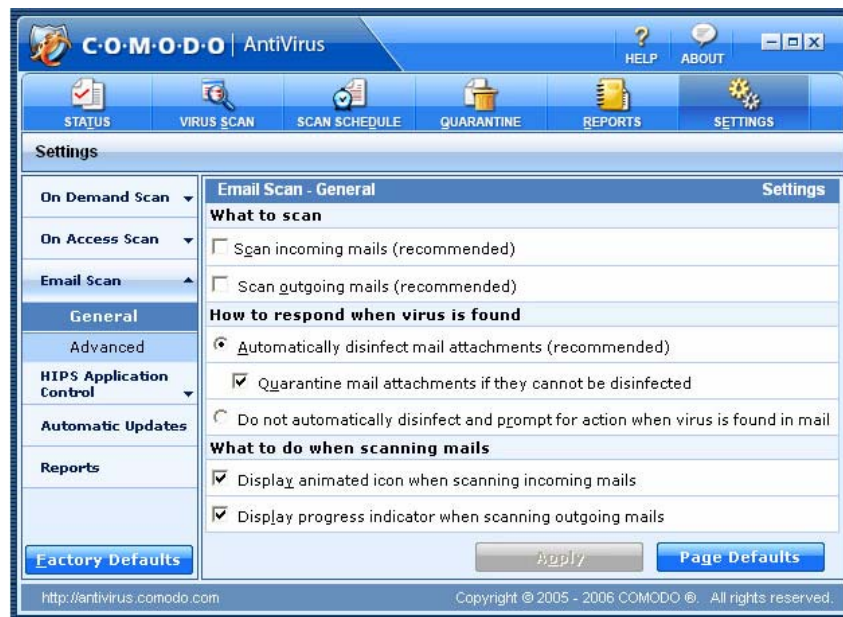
C·O·M·O·D·O | AntiVirus

HELP ABOUT

STATUS VIRUS SCAN SCAN SCHEDULE QUARANTINE REPORTS SETTINGS

Settings

On Demand Scan

On Access Scan

Email Scan

General

Advanced

HIPS Application Control

Automatic Updates

Reports

Factory Defaults

Email Scan - General

Settings

What to scan

Scan incoming mails (recommended)

Scan outgoing mails (recommended)

How to respond when virus is found

Automatically disinfect mail attachments (recommended)

Quarantine mail attachments if they cannot be disinfected

Do not automatically disinfect and prompt for action when virus is found in mail

What to do when scanning mails

Display animated icon when scanning incoming mails

Display progress indicator when scanning outgoing mails

Apply

Page Defaults

http://antivirus.comodo.com

Copyright © 2005 - 2006 COMODO ®. All rights reserved.